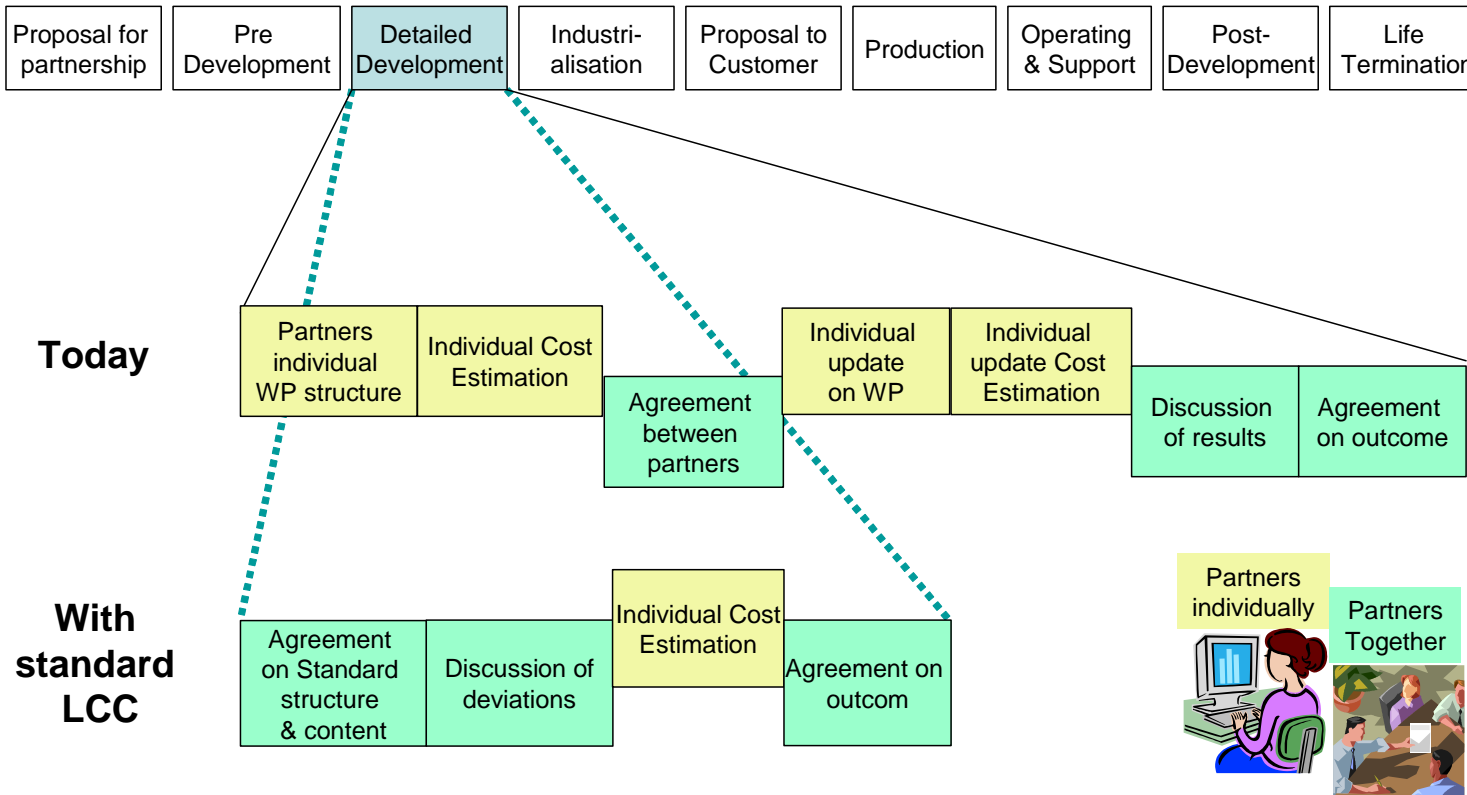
Proposal for partnership

Pre Development

Detailed Development

Industrialisation

Proposal to Customer

Production

Operating & Support

Post-Development

Life Terminatio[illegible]

Today

Partners individual WP structure

Individual Cost Estimation

Agreement between partners

Individual update on WP

Individual update Cost Estimation

Discussion of results

Agreement on outcome

With standard LCC

Agreement on Standard structure & content

Discussion of deviations

Individual Cost Estimation

Agreement on outcom

Partners individually

Partners Together